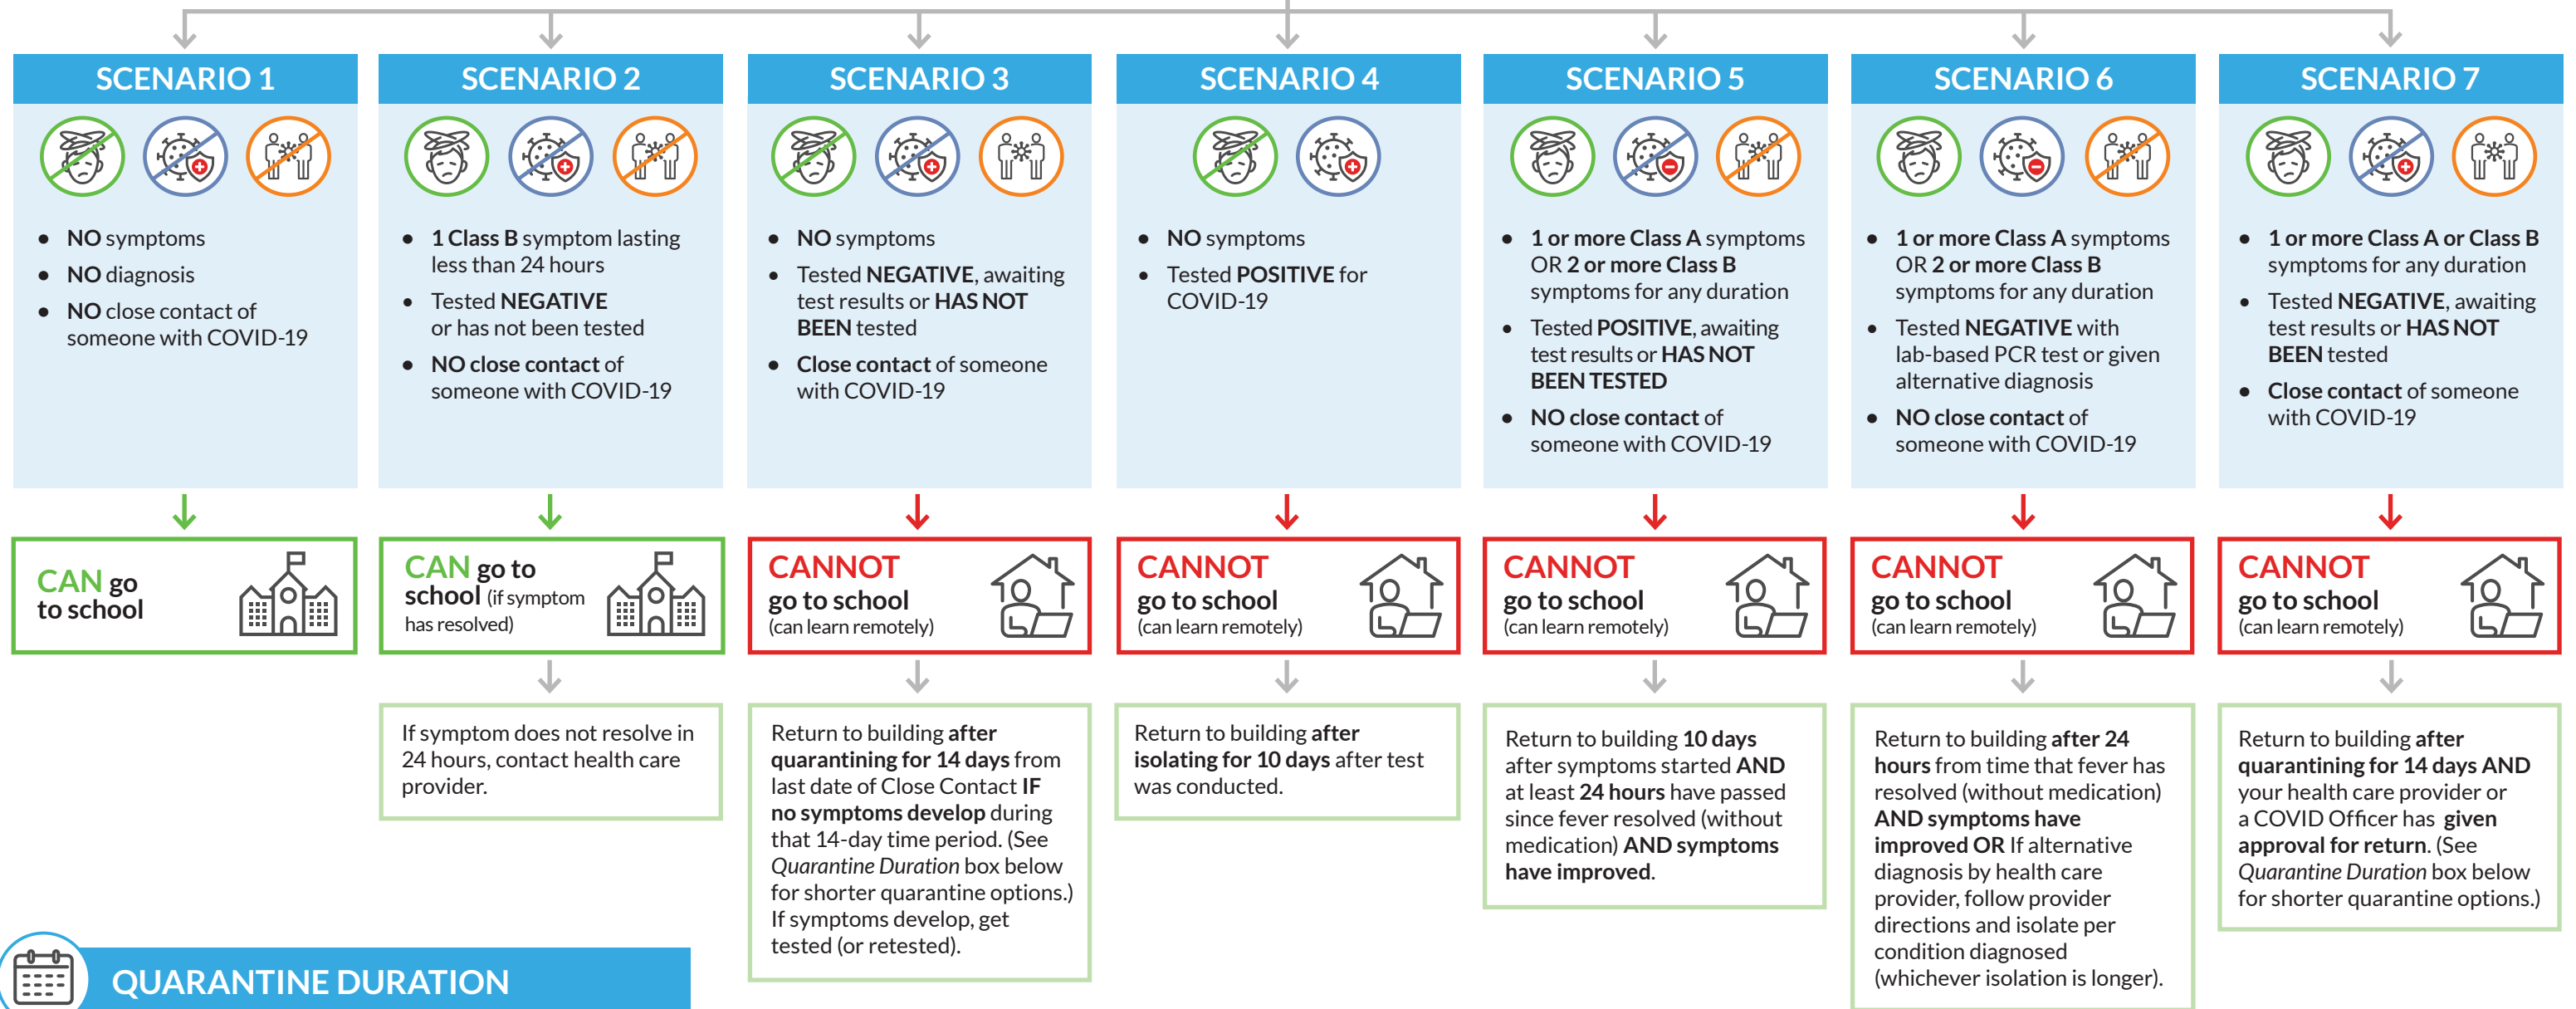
SCENARIO 1

NO symptoms
NO diagnosis
NO close contact of someone with COVID-19

CAN go to school

SCENARIO 2

1 Class B symptom lasting less than 24 hours
Tested NEGATIVE or has not been tested
NO close contact of someone with COVID-19

CAN go to school (if symptom has resolved)

If symptom does not resolve in 24 hours, contact health care provider.

SCENARIO 3

NO symptoms
Tested NEGATIVE, awaiting test results or HAS NOT BEEN tested
Close contact of someone with COVID-19

CANNOT go to school (can learn remotely)

Return to building after quarantining for 14 days from last date of Close Contact IF no symptoms develop during that 14-day time period. (See Quarantine Duration box below for shorter quarantine options.) If symptoms develop, get tested (or retested).

SCENARIO 4

NO symptoms
Tested POSITIVE for COVID-19

CANNOT go to school (can learn remotely)

Return to building after isolating for 10 days after test was conducted.

SCENARIO 5

1 or more Class A symptoms OR 2 or more Class B symptoms for any duration
Tested POSITIVE, awaiting test results or HAS NOT BEEN TESTED
NO close contact of someone with COVID-19

CANNOT go to school (can learn remotely)

Return to building 10 days after symptoms started AND at least 24 hours have passed since fever resolved (without medication) AND symptoms have improved.

SCENARIO 6

1 or more Class A symptoms OR 2 or more Class B symptoms for any duration
Tested NEGATIVE with lab-based PCR test or given alternative diagnosis
NO close contact of someone with COVID-19

CANNOT go to school (can learn remotely)

Return to building after 24 hours from time that fever has resolved (without medication) AND symptoms have improved OR If alternative diagnosis by health care provider, follow provider directions and isolate per condition diagnosed (whichever isolation is longer).

SCENARIO 7

1 or more Class A or Class B symptoms for any duration
Tested NEGATIVE, awaiting test results or HAS NOT BEEN tested
Close contact of someone with COVID-19

CANNOT go to school (can learn remotely)

Return to building after quarantining for 14 days AND your health care provider or a COVID Officer has given approval for return. (See Quarantine Duration box below for shorter quarantine options.)

QUARANTINE DURATION